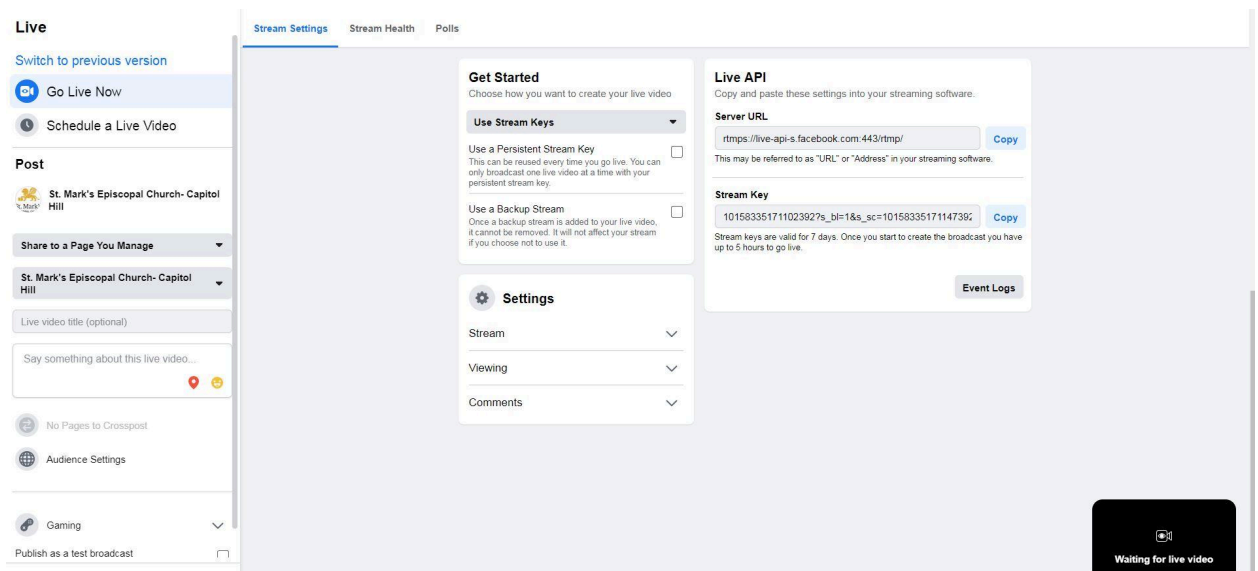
Live

Switch to previous version

Go Live Now

Schedule a Live Video

Post

St. Mark's Episcopal Church- Capitol Hill

St. Mark's

Share to a Page You Manage

St. Mark's Episcopal Church- Capitol Hill

Live video title (optional)

Say something about this live video...

No Pages to Crosspost

Audience Settings

Gaming

Publish as a test broadcast

Stream Settings Stream Health Polls

Get Started
Choose how you want to create your live video

Use Stream Keys

Use a Persistent Stream Key
This can be reused every time you go live. You can only broadcast one live video at a time with your persistent stream key.

Use a Backup Stream
Once a backup stream is added to your live video, it cannot be removed. It will not affect your stream if you choose not to use it.

Settings

Stream

Viewing

Comments

Live API
Copy and paste these settings into your streaming software.

Server URL

rtmps://live-api-s.facebook.com:443/rtmp/

Copy

This may be referred to as "URL" or "Address" in your streaming software.

Stream Key

10158335171102392?s_bl=1&s_sc=1015833517114739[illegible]

Copy

Stream keys are valid for 7 days. Once you start to create the broadcast you have up to 5 hours to go live.

Event Logs

Waiting for live video